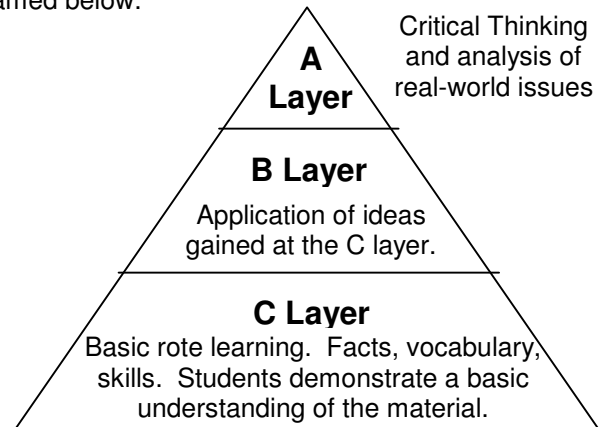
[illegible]ained below.

A Layer

Critical Thinking and analysis of real-world issues

B Layer

Application of ideas gained at the C layer.

C Layer

Basic rote learning. Facts, vocabulary, skills. Students demonstrate a basic understanding of the material.